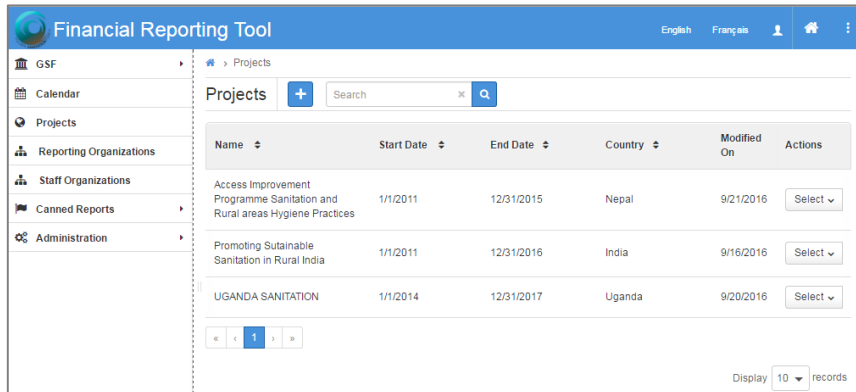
Financial Reporting Tool

English Français

GSF
Calendar
Projects
Reporting Organizations
Staff Organizations
Canned Reports
Administration

› Projects

Projects

+

Search

| Name | Start Date | End Date | Country | Modified On | Actions |
|---|---|---|---|---|---|
| Access Improvement Programme Sanitation and Rural areas Hygiene Practices | 1/1/2011 | 12/31/2015 | Nepal | 9/21/2016 | Select |
| Promoting Sutainable Sanitation in Rural India | 1/1/2011 | 12/31/2016 | India | 9/16/2016 | Select |
| UGANDA SANITATION | 1/1/2014 | 12/31/2017 | Uganda | 9/20/2016 | Select |

« ‹ 1 › »

Display 10 records